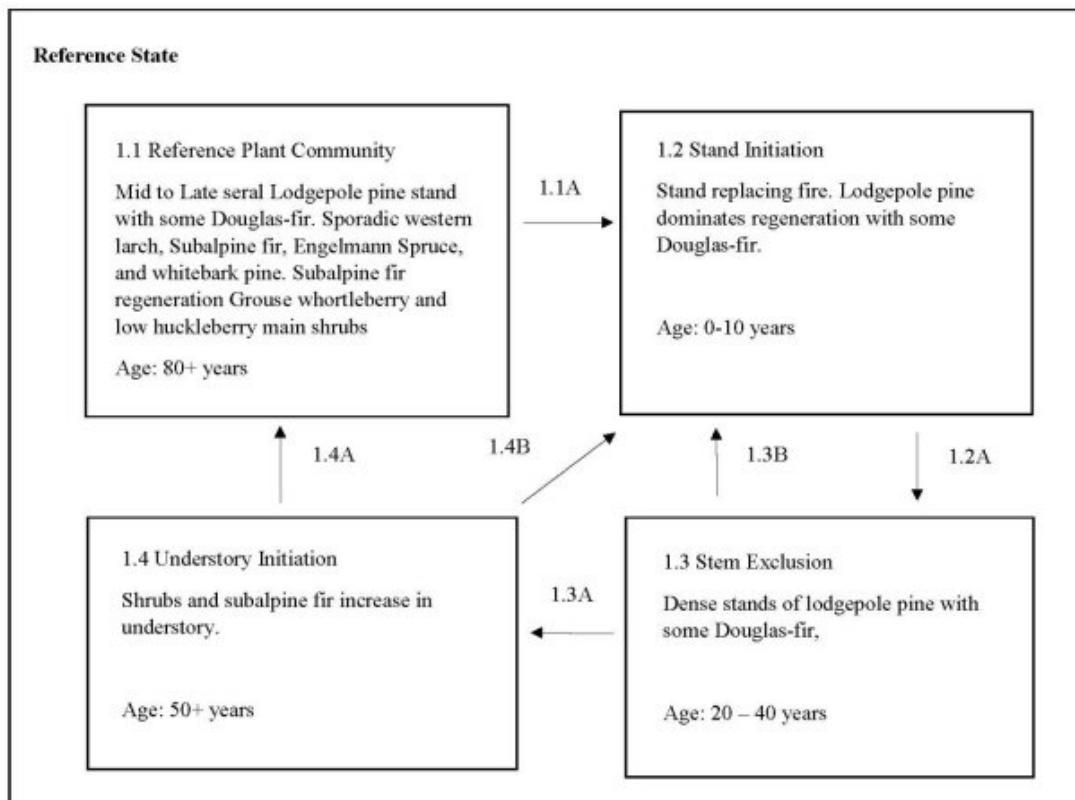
Reference State

1.1 Reference Plant Community

Mid to Late seral Lodgepole pine stand with some Douglas-fir. Sporadic western larch, Subalpine fir, Engelmann Spruce, and whitebark pine. Subalpine fir regeneration Grouse whortleberry and low huckleberry main shrubs

Age: 80+ years

1.1A

1.2 Stand Initiation

Stand replacing fire. Lodgepole pine dominates regeneration with some Douglas-fir.

Age: 0-10 years

1.4A

1.4B

1.3B

1.2A

1.4 Understory Initiation

Shrubs and subalpine fir increase in understory.

Age: 50+ years

1.3A

1.3 Stem Exclusion

Dense stands of lodgepole pine with some Douglas-fir,

Age: 20 – 40 years